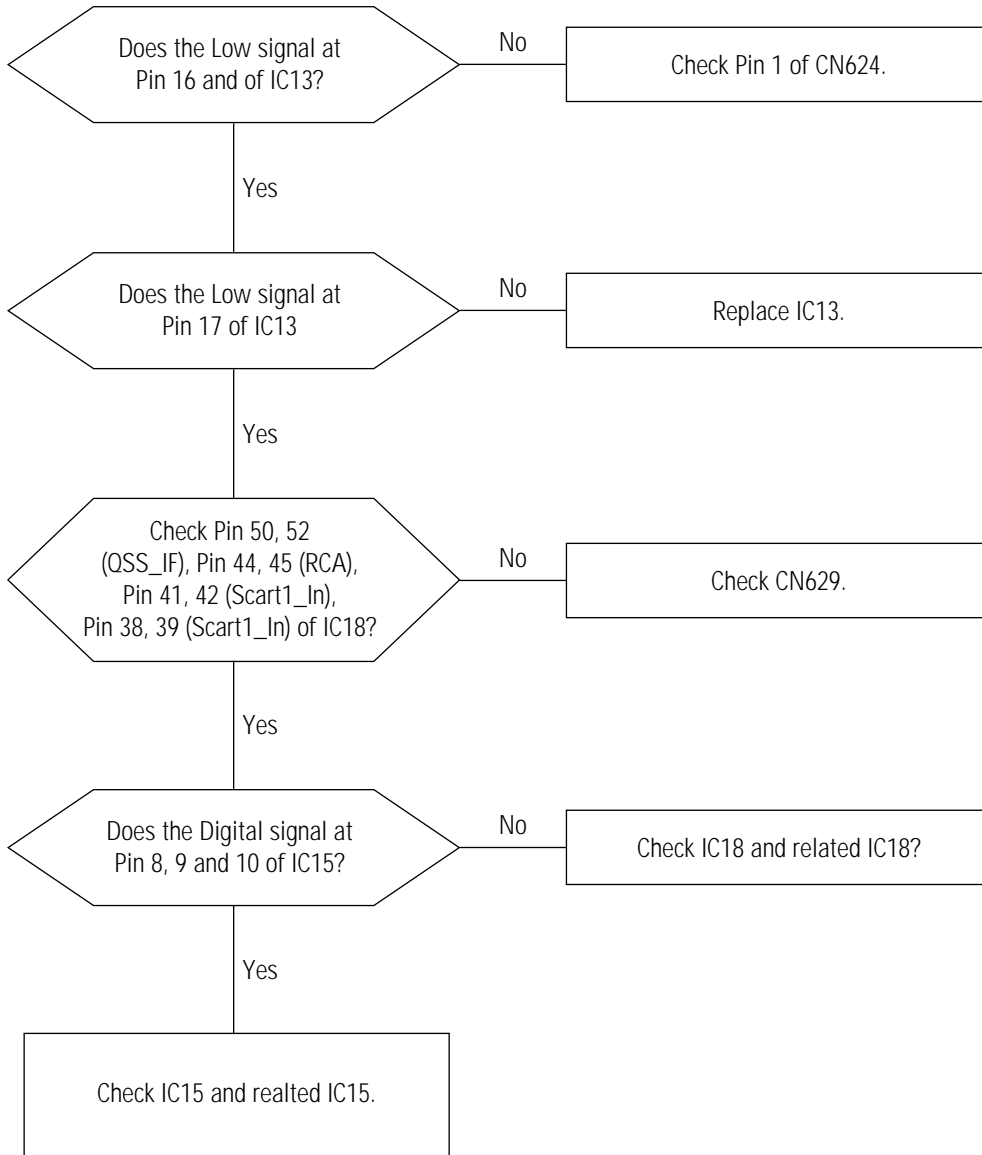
Does the Low signal at Pin 16 and of IC13?

No

Check Pin 1 of CN624.

Yes

Does the Low signal at Pin 17 of IC13

No

Replace IC13.

Yes

Check Pin 50, 52 (QSS_IF), Pin 44, 45 (RCA), Pin 41, 42 (Scart1_In), Pin 38, 39 (Scart1_In) of IC18?

No

Check CN629.

Yes

Does the Digital signal at Pin 8, 9 and 10 of IC15?

No

Check IC18 and related IC18?

Yes

Check IC15 and realted IC15.